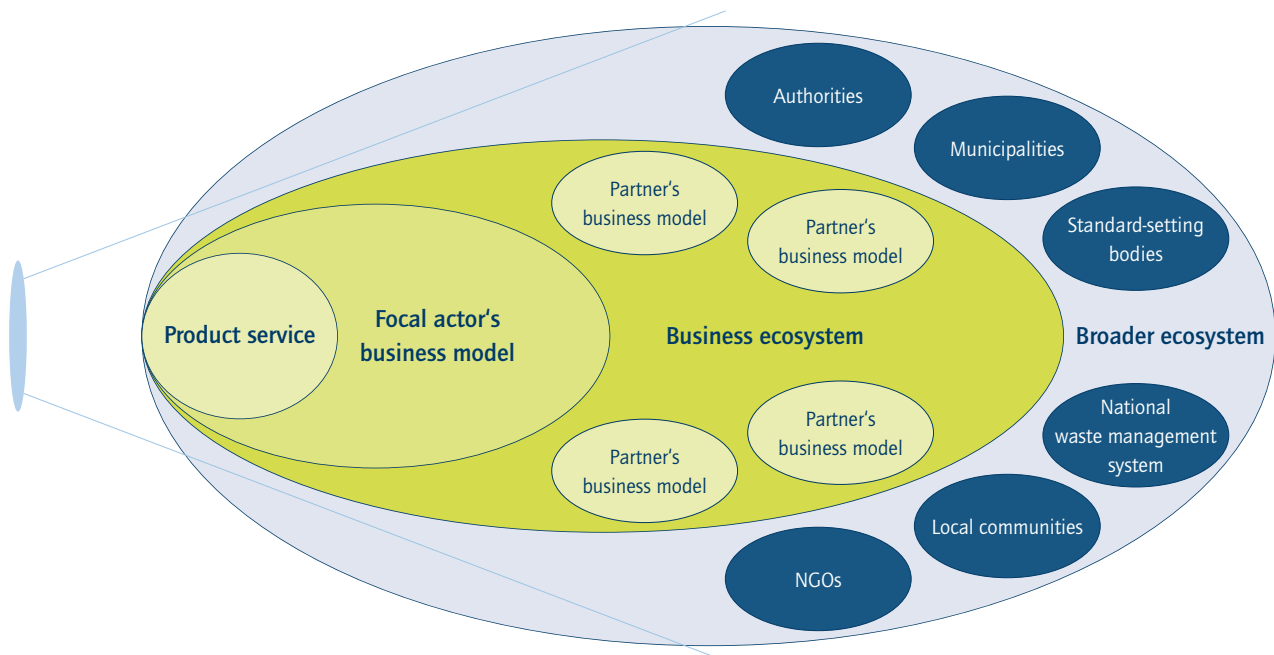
Authorities

Municipalities

Standard-setting bodies

Partner's business model

Partner's business model

Product service

Focal actor's business model

Business ecosystem

Broader ecosystem

Partner's business model

Partner's business model

National waste management system

Local communities

NGOs